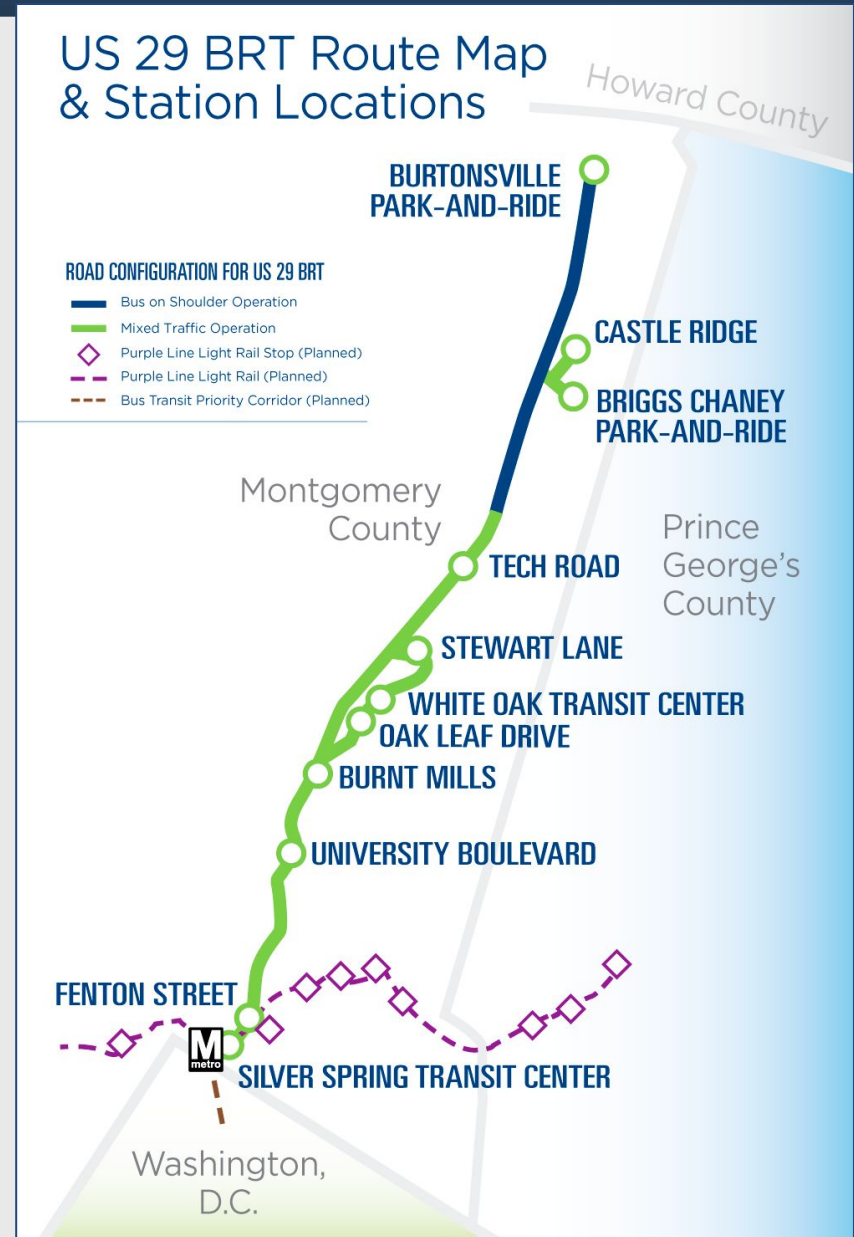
US 29 BRT Route Map & Station Locations

Howard County

BURTONSVILLE PARK-AND-RIDE

ROAD CONFIGURATION FOR US 29 BRT
Bus on Shoulder Operation
Mixed Traffic Operation
Purple Line Light Rail Stop (Planned)
Purple Line Light Rail (Planned)
Bus Transit Priority Corridor (Planned)

CASTLE RIDGE
BRIGGS CHANEY PARK-AND-RIDE

Montgomery County

Prince George's County

TECH ROAD
STEWART LANE
WHITE OAK TRANSIT CENTER
OAK LEAF DRIVE
BURNT MILLS
UNIVERSITY BOULEVARD
FENTON STREET
M metro
SILVER SPRING TRANSIT CENTER

Washington, D.C.